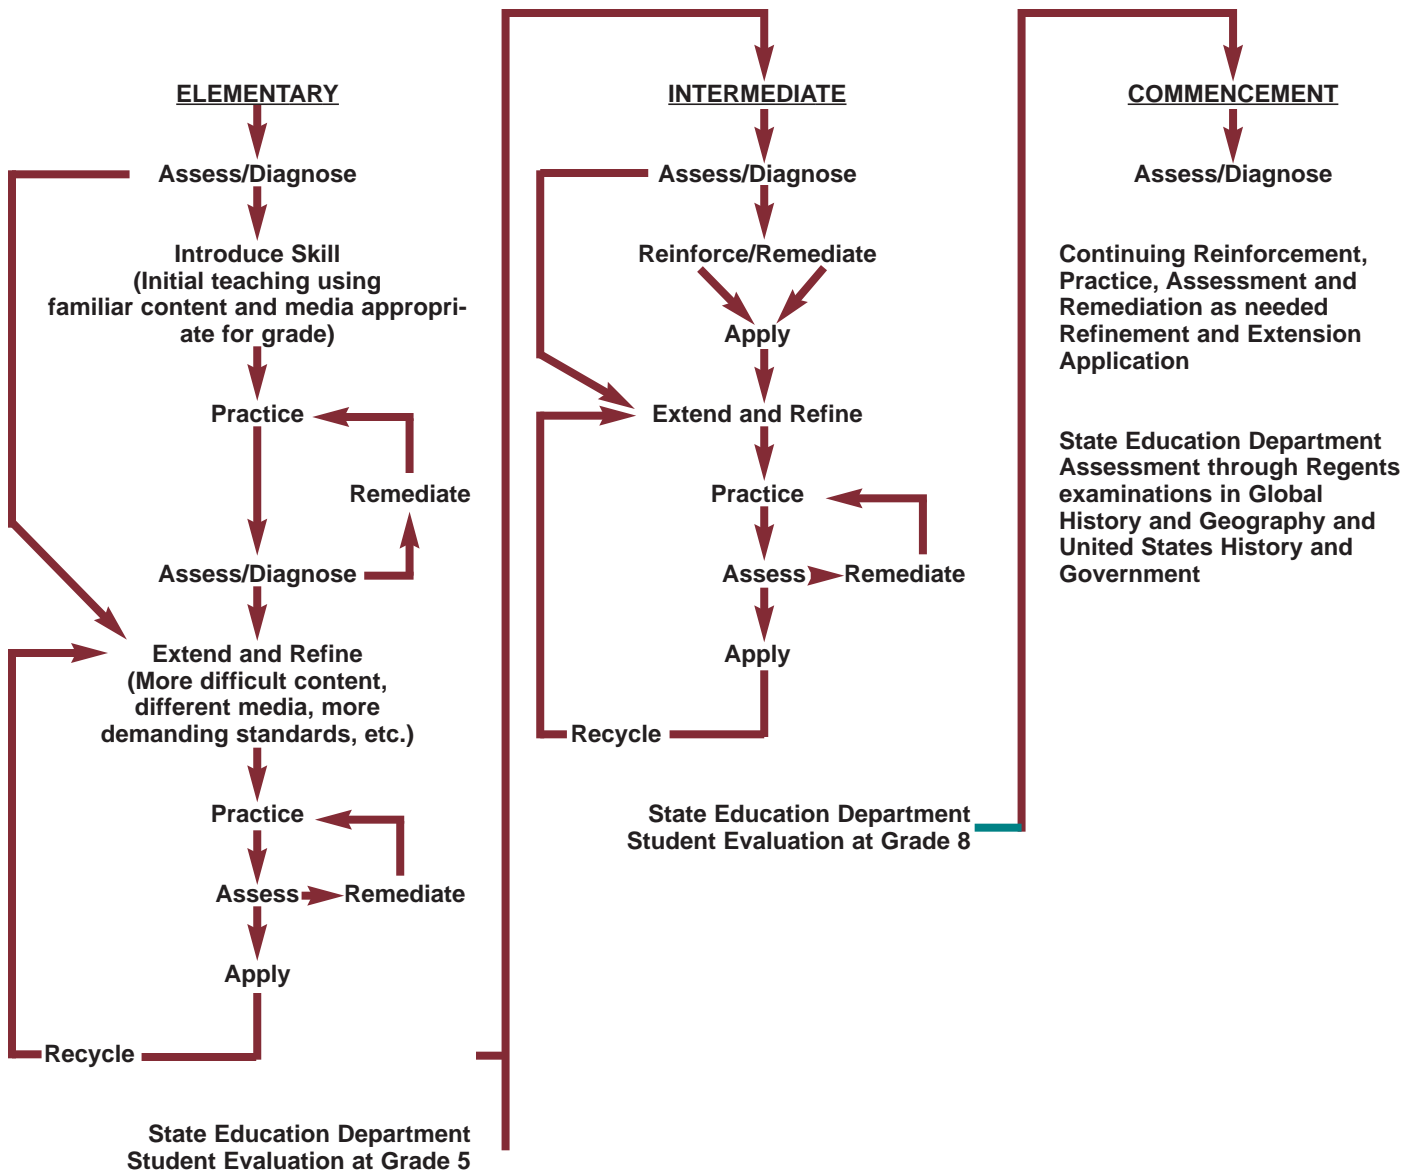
ELEMENTARY

Assess/Diagnose

Introduce Skill (Initial teaching using familiar content and media appropriate for grade)

Practice

Remediate

Assess/Diagnose

Extend and Refine (More difficult content, different media, more demanding standards, etc.)

Practice

Assess

Remediate

Apply

Recycle

State Education Department Student Evaluation at Grade 5

INTERMEDIATE

Assess/Diagnose

Reinforce/Remediate

Apply

Extend and Refine

Practice

Assess

Remediate

Apply

Recycle

State Education Department Student Evaluation at Grade 8

COMMENCEMENT

Assess/Diagnose

Continuing Reinforcement, Practice, Assessment and Remediation as needed Refinement and Extension Application

State Education Department Assessment through Regents examinations in Global History and Geography and United States History and Government